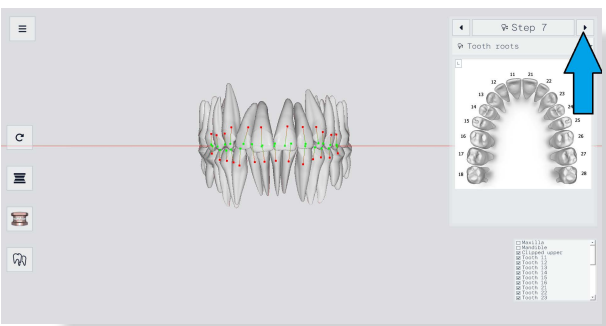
Step 7

Tooth roots

L

11 21
12 22
13 23
14 24
15 25
16 26
17 27
18 28

☐ Maxilla
☐ Mandible
☑ Clipped upper
☑ Tooth 11
☑ Tooth 12
☑ Tooth 13
☑ Tooth 14
☑ Tooth 15
☑ Tooth 16
☑ Tooth 17
☑ Tooth 21
☑ Tooth 22